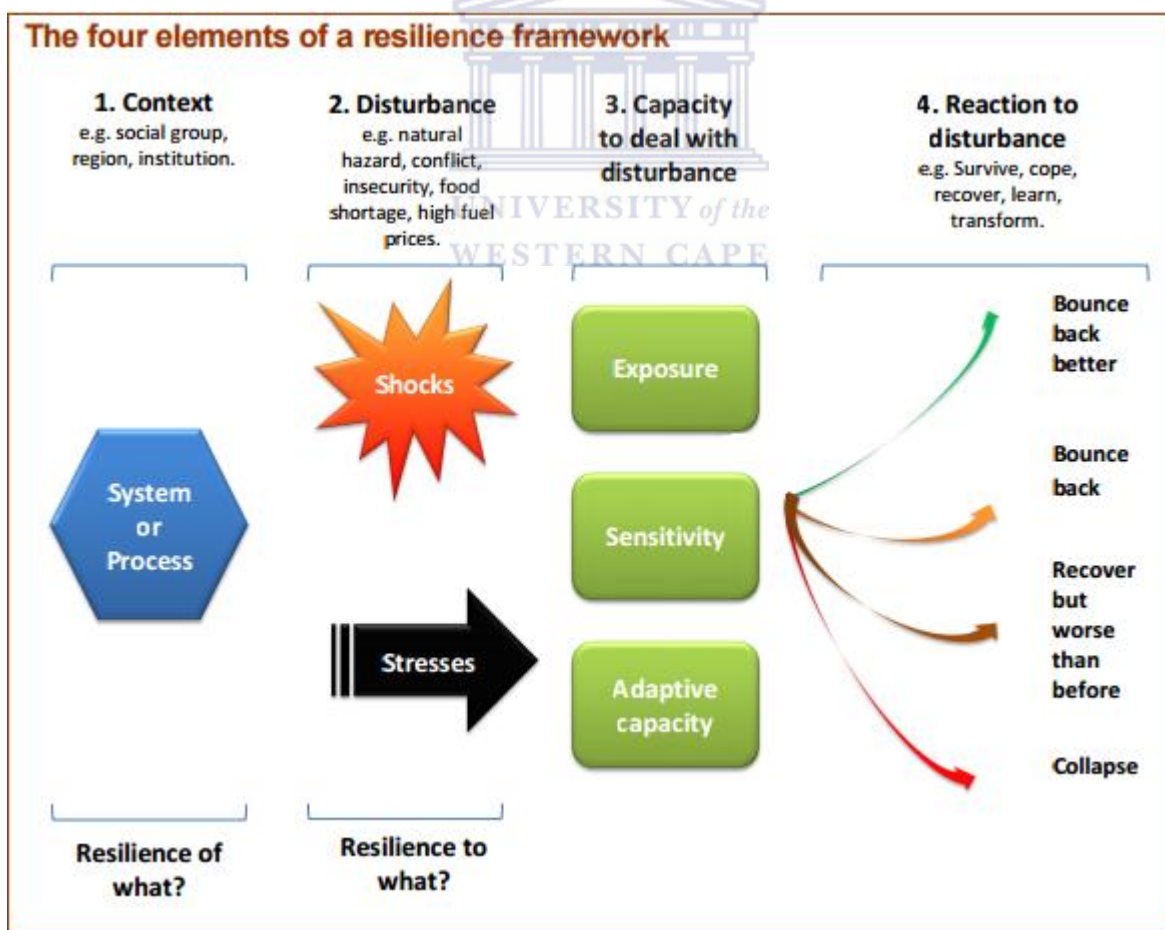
The four elements of a resilience framework

1. Context
e.g. social group, region, institution.

2. Disturbance
e.g. natural hazard, conflict, insecurity, food shortage, high fuel prices.

3. Capacity to deal with disturbance

4. Reaction to disturbance
e.g. Survive, cope, recover, learn, transform.

UNIVERSITY of the
WESTERN CAPE

System or Process

Shocks

Stresses

Exposure

Sensitivity

Adaptive capacity

Bounce back better

Bounce back

Recover but worse than before

Collapse

Resilience of what?

Resilience to what?